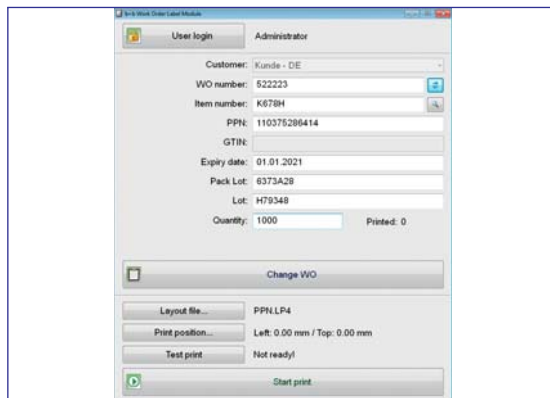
Work Order Label Module

User login
Administrator

Customer: Kunde - DE
WO number: 522223
Item number: K678H
PPN: 110375286414
GTIN:
Expiry date: 01.01.2021
Pack Lot: 6373A28
Lot: H79348
Quantity: 1000
Printed: 0

Change WO

Layout file...
PPN.LP4
Print position...
Left: 0.00 mm / Top: 0.00 mm
Test print
Not ready!

Start print